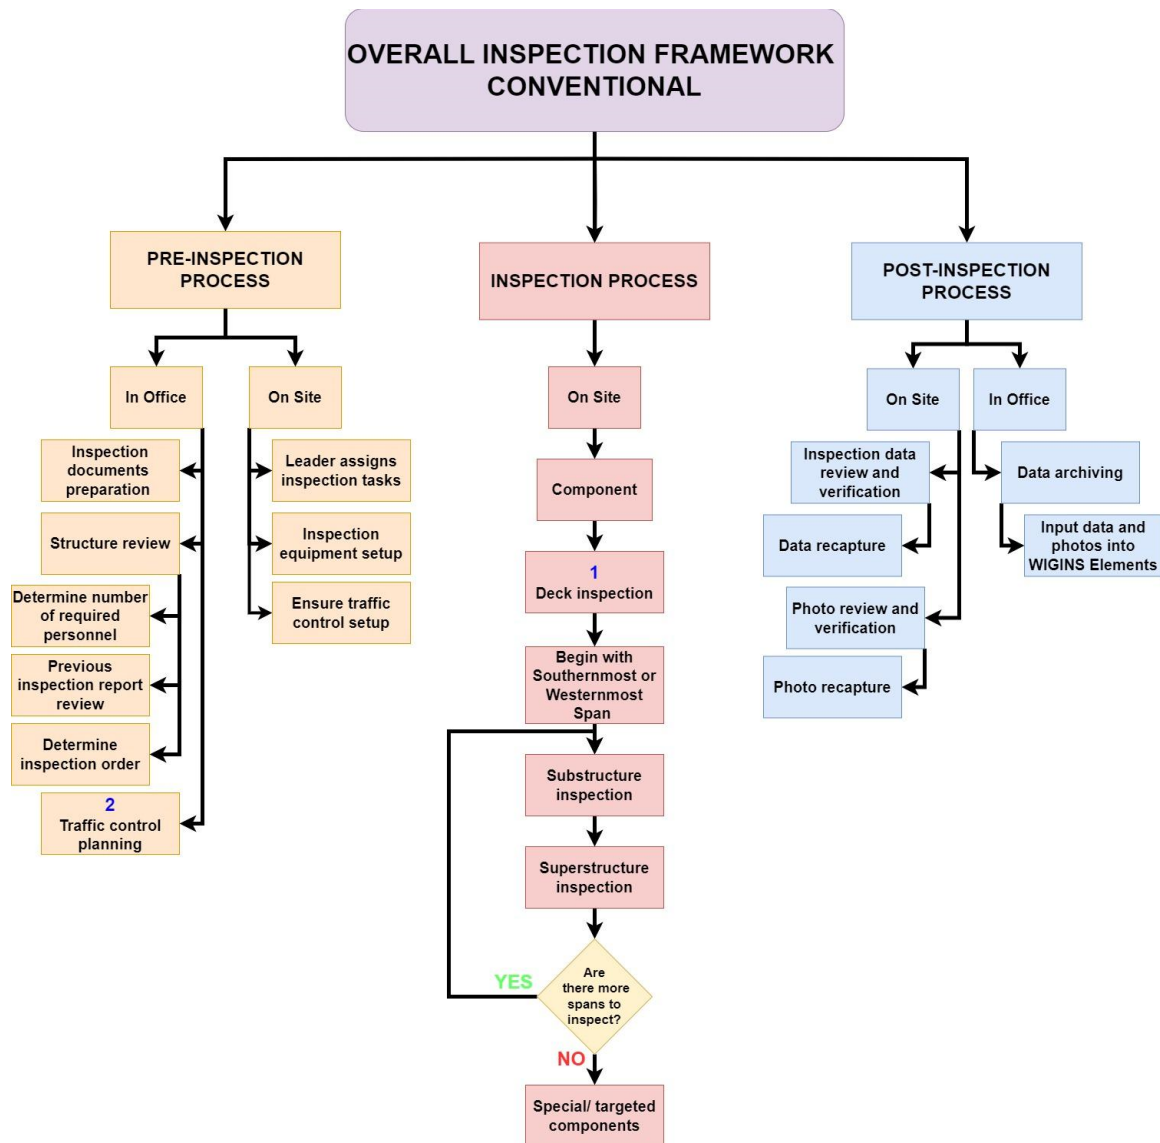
OVERALL INSPECTION FRAMEWORK CONVENTIONAL

PRE-INSPECTION PROCESS

In Office

Inspection documents preparation

Structure review

Determine number of required personnel

Previous inspection report review

Determine inspection order

2
Traffic control planning

On Site

Leader assigns inspection tasks

Inspection equipment setup

Ensure traffic control setup

INSPECTION PROCESS

On Site

Component

1
Deck inspection

Begin with Southernmost or Westernmost Span

Substructure inspection

Superstructure inspection

Are there more spans to inspect?

YES

NO

Special/ targeted components

POST-INSPECTION PROCESS

On Site

Inspection data review and verification

Data recapture

Photo review and verification

Photo recapture

In Office

Data archiving

Input data and photos into WIGINS Elements